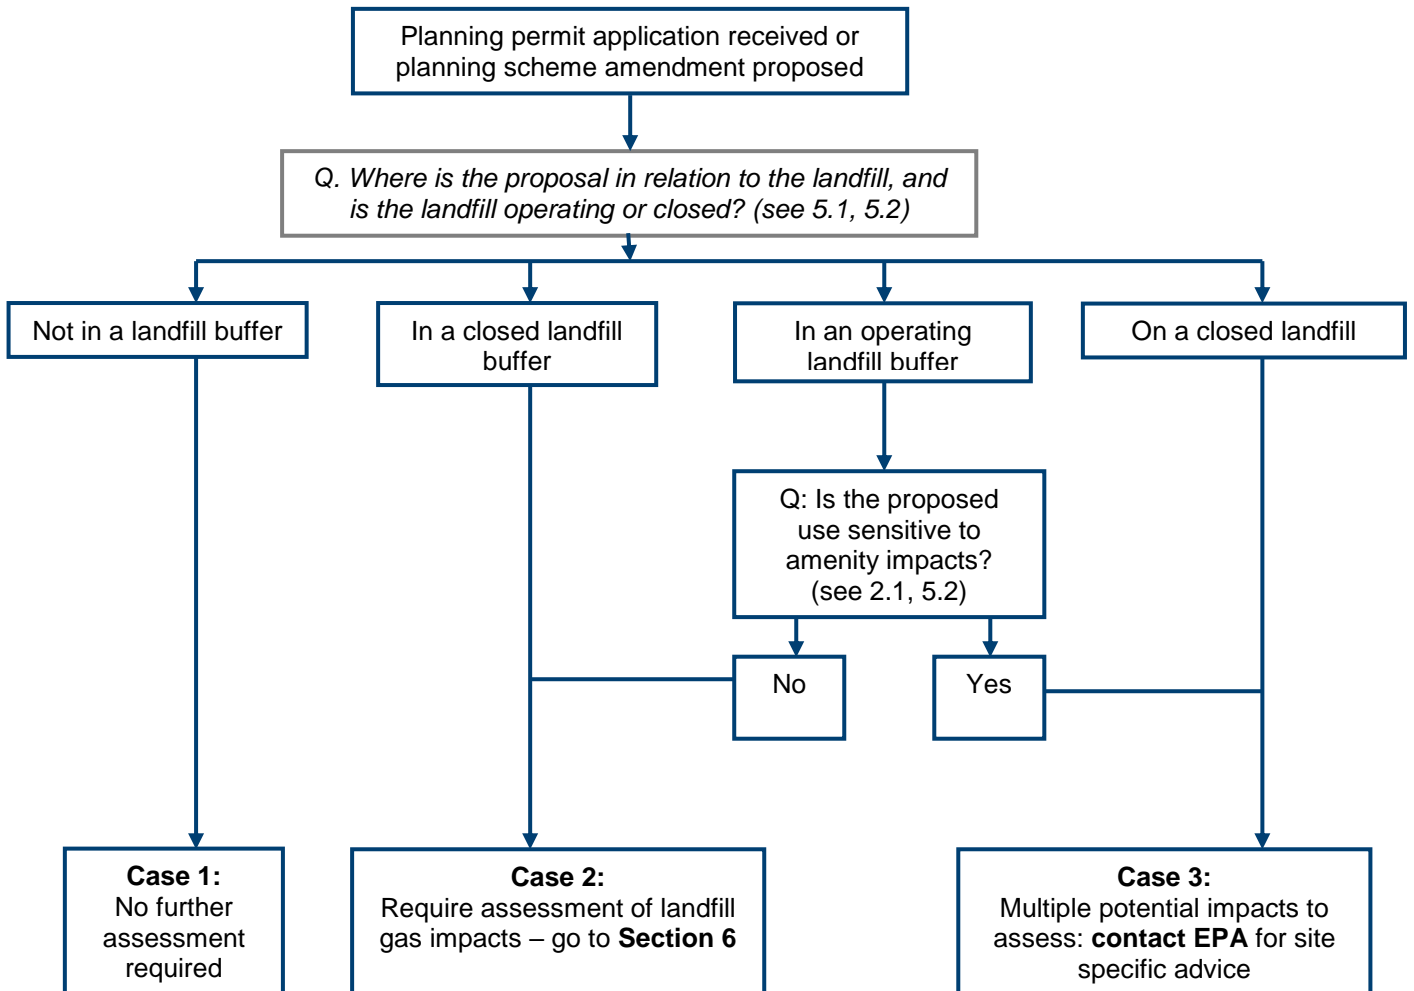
Planning permit application received or planning scheme amendment proposed

Q. Where is the proposal in relation to the landfill, and is the landfill operating or closed? (see 5.1, 5.2)

Not in a landfill buffer

In a closed landfill buffer

In an operating landfill buffer

On a closed landfill

Q: Is the proposed use sensitive to amenity impacts? (see 2.1, 5.2)

No

Yes

**Case 1:** No further assessment required

**Case 2:** Require assessment of landfill gas impacts – go to **Section 6**

**Case 3:** Multiple potential impacts to assess: **contact EPA** for site specific advice